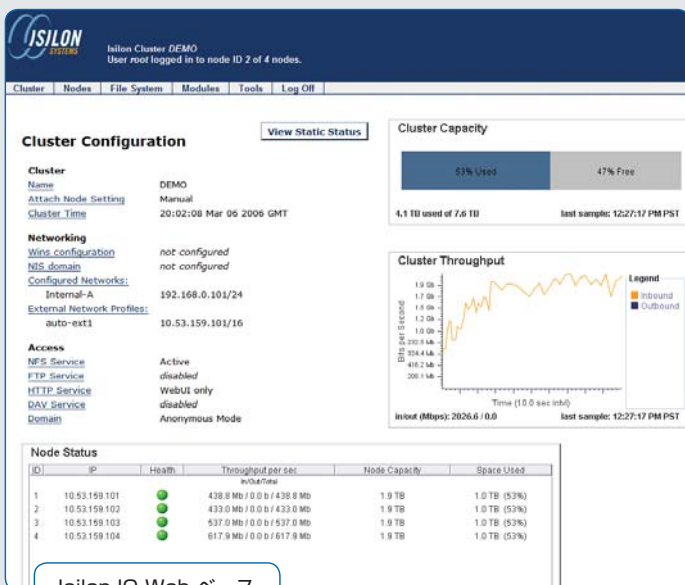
ISILON SYSTEMS

Isilon Cluster DEMO
User root logged in to node ID 2 of 4 nodes.

Cluster | Nodes | File System | Modules | Tools | Log Off

Cluster Configuration

View Static Status

Cluster
Name DEMO
Attach Node Setting Manual
Cluster Time 20:02:08 Mar 06 2006 GMT

Networking
Wins configuration not configured
NIS domain not configured
Configured Networks:
Internal-A 192.168.0.101/24
External Network Profiles:
auto-ext1 10.53.159.101/16

Access
NFS Service Active
FTP Service disabled
HTTP Service WebUI only
DAV Service disabled
Domain Anonymous Mode

Cluster Capacity

53% Used
47% Free

4.1 TB used of 7.6 TB
last sample: 12:27:17 PM PST

Cluster Throughput

1.9 Gb
1.7 Gb
1.5 Gb
1.2 Gb
1.0 Gb
832.5 Mb
624.4 Mb
416.2 Mb
208.1 Mb

Bits per Second

Time (10.0 sec intvl)

Legend
Inbound
Outbound

in/out (Mbps): 2026.6 / 0.0
last sample: 12:27:17 PM PST

Node Status

| ID | IP | Health | Throughput per sec In/Out/Total | Node Capacity | Space Used |
|---|---|---|---|---|---|
| 1 | 10.53.159.101 | | 438.8 Mb / 0.0 b / 438.8 Mb | 1.9 TB | 1.0 TB (53%) |
| 2 | 10.53.159.102 | | 433.0 Mb / 0.0 b / 433.0 Mb | 1.9 TB | 1.0 TB (53%) |
| 3 | 10.53.159.103 | | 537.0 Mb / 0.0 b / 537.0 Mb | 1.9 TB | 1.0 TB (53%) |
| 4 | 10.53.159.104 | | 617.9 Mb / 0.0 b / 617.9 Mb | 1.9 TB | 1.0 TB (53%) |

Isilon IQ Webページ